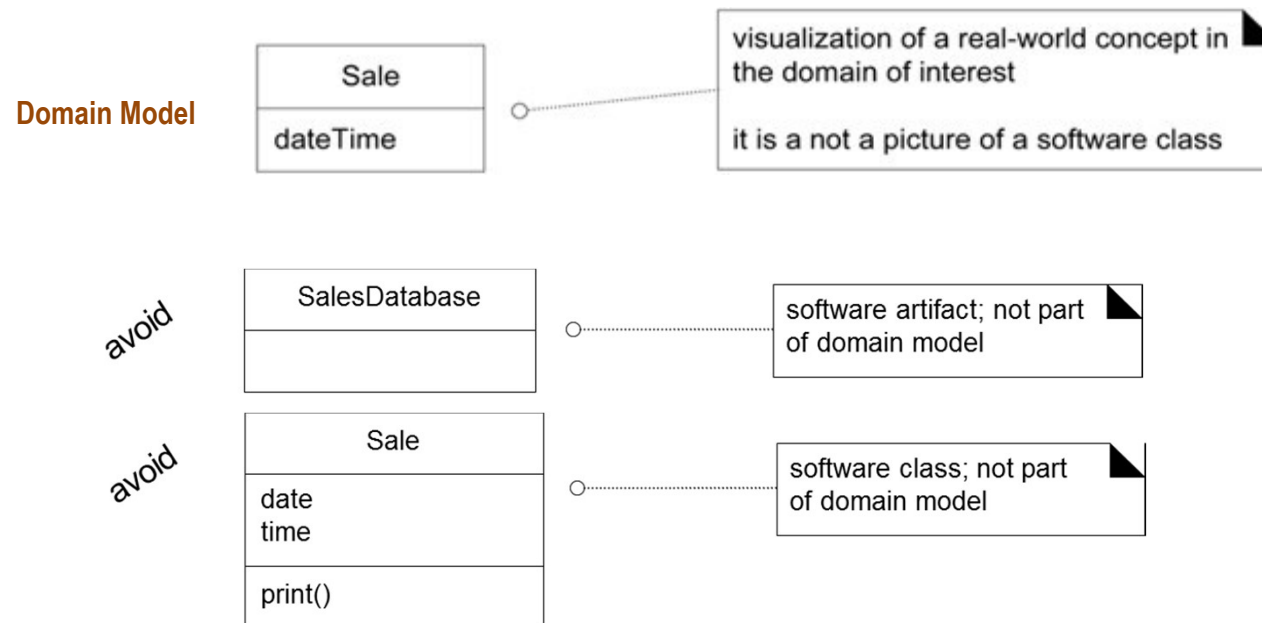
Domain Model

Sale

dateTime

visualization of a real-world concept in the domain of interest

it is a not a picture of a software class

avoid

SalesDatabase

software artifact; not part of domain model

avoid

Sale

date
time

print()

software class; not part of domain model